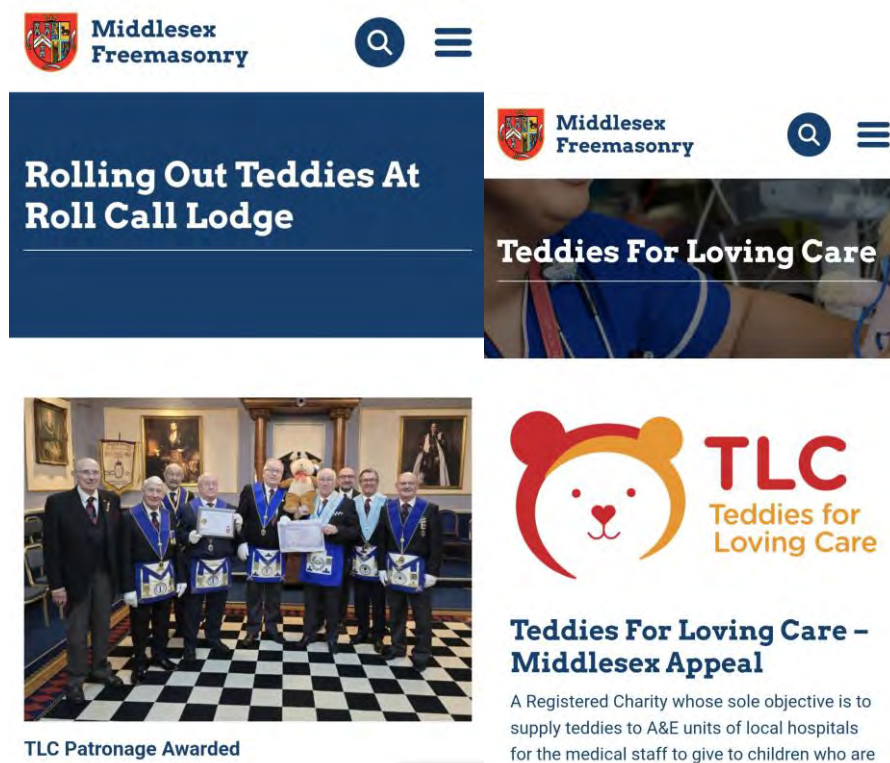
Middlesex Freemasonry

Rolling Out Teddies At Roll Call Lodge

TLC Patronage Awarded

Middlesex Freemasonry

Teddies For Loving Care

TLC Teddies for Loving Care

Teddies For Loving Care – Middlesex Appeal

A Registered Charity whose sole objective is to supply teddies to A&E units of local hospitals for the medical staff to give to children who are